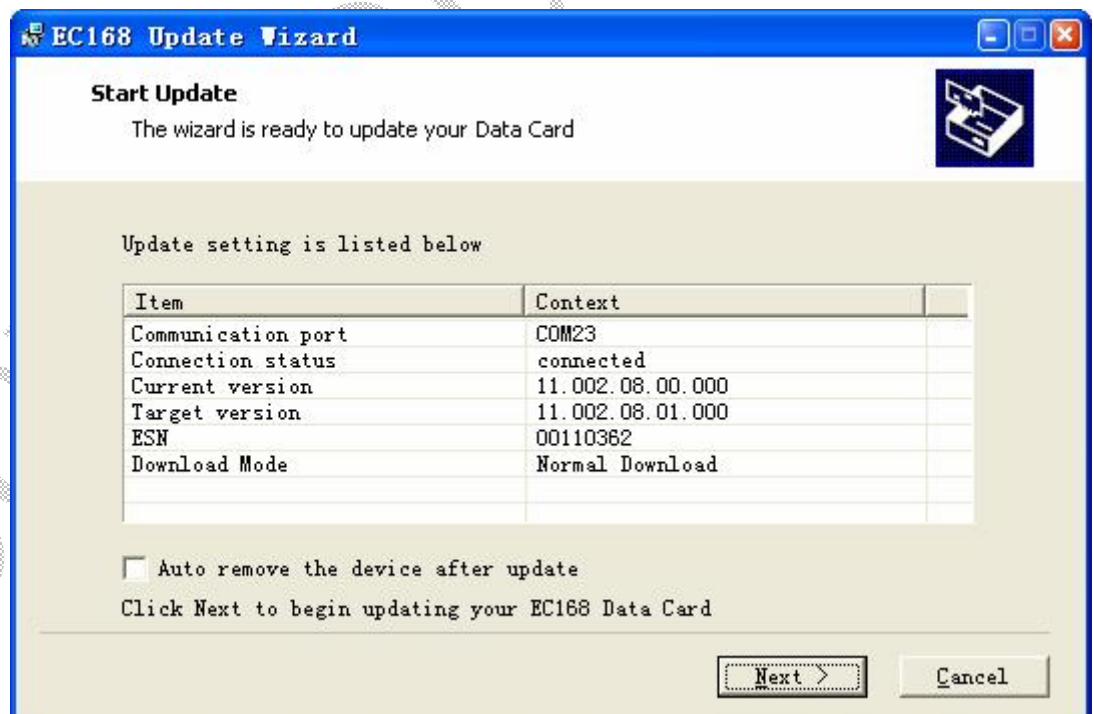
EC168 Update Wizard

Start Update

The wizard is ready to update your Data Card

Update setting is listed below

| Item | Context |
|---|---|
| Communication port | COM23 |
| Connection status | connected |
| Current version | 11.002.08.00.000 |
| Target version | 11.002.08.01.000 |
| ESN | 00110362 |
| Download Mode | Normal Download |

Auto remove the device after update

Click Next to begin updating your EC168 Data Card

Next >

Cancel